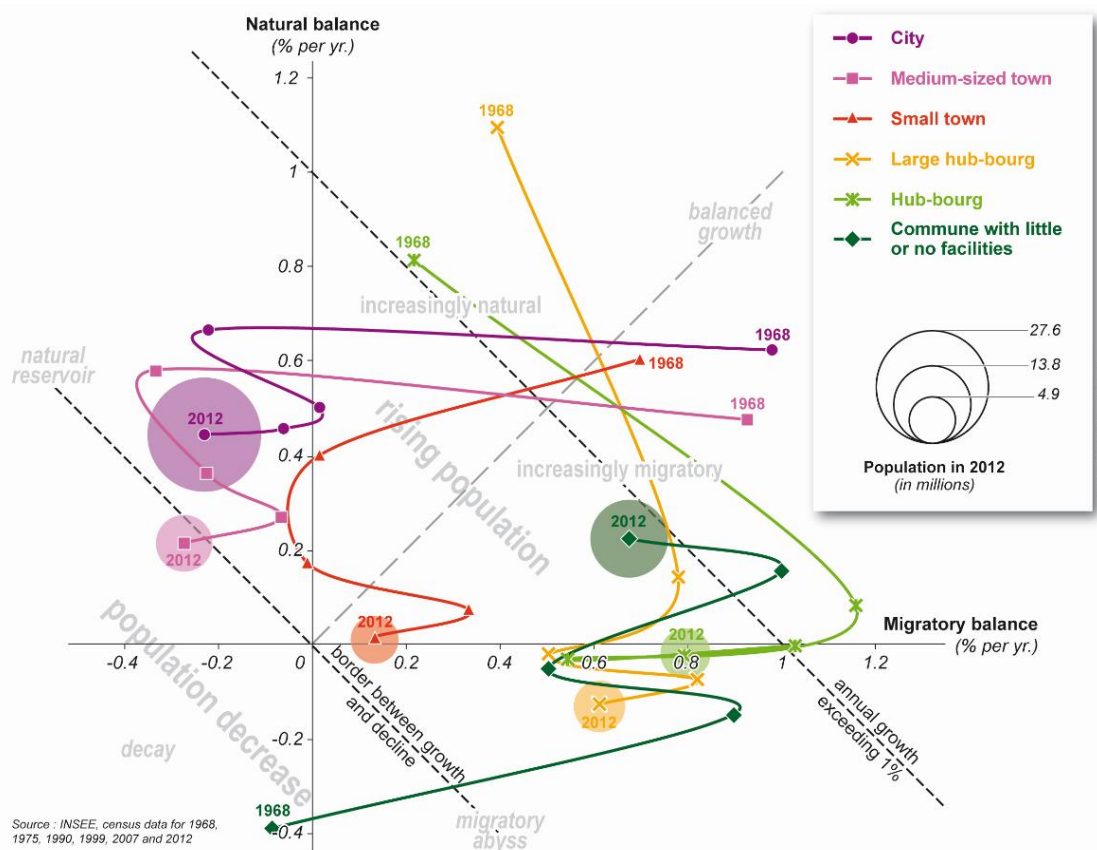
Natural balance
(% per yr.)

City
Medium-sized town
Small town
Large hub-bourg
Hub-bourg
Commune with little or no facilities

27.6
13.8
4.9

Population in 2012
(in millions)

1.2
1
0.8
0.6
0.4
0.2
-0.2
-0.4

-0.4
-0.2
0
0.2
0.4
0.6
0.8
1
1.2

Migratory balance
(% per yr.)

1968
1968
1968
1968
1968
1968
2012
2012
2012
2012
2012
2012

balanced growth
increasingly natural
natural reservoir
rising population
increasingly migratory
population decrease
decay
border between growth and decline
annual growth exceeding 1%
migratory abyss

Source : INSEE, census data for 1968, 1975, 1990, 1999, 2007 and 2012